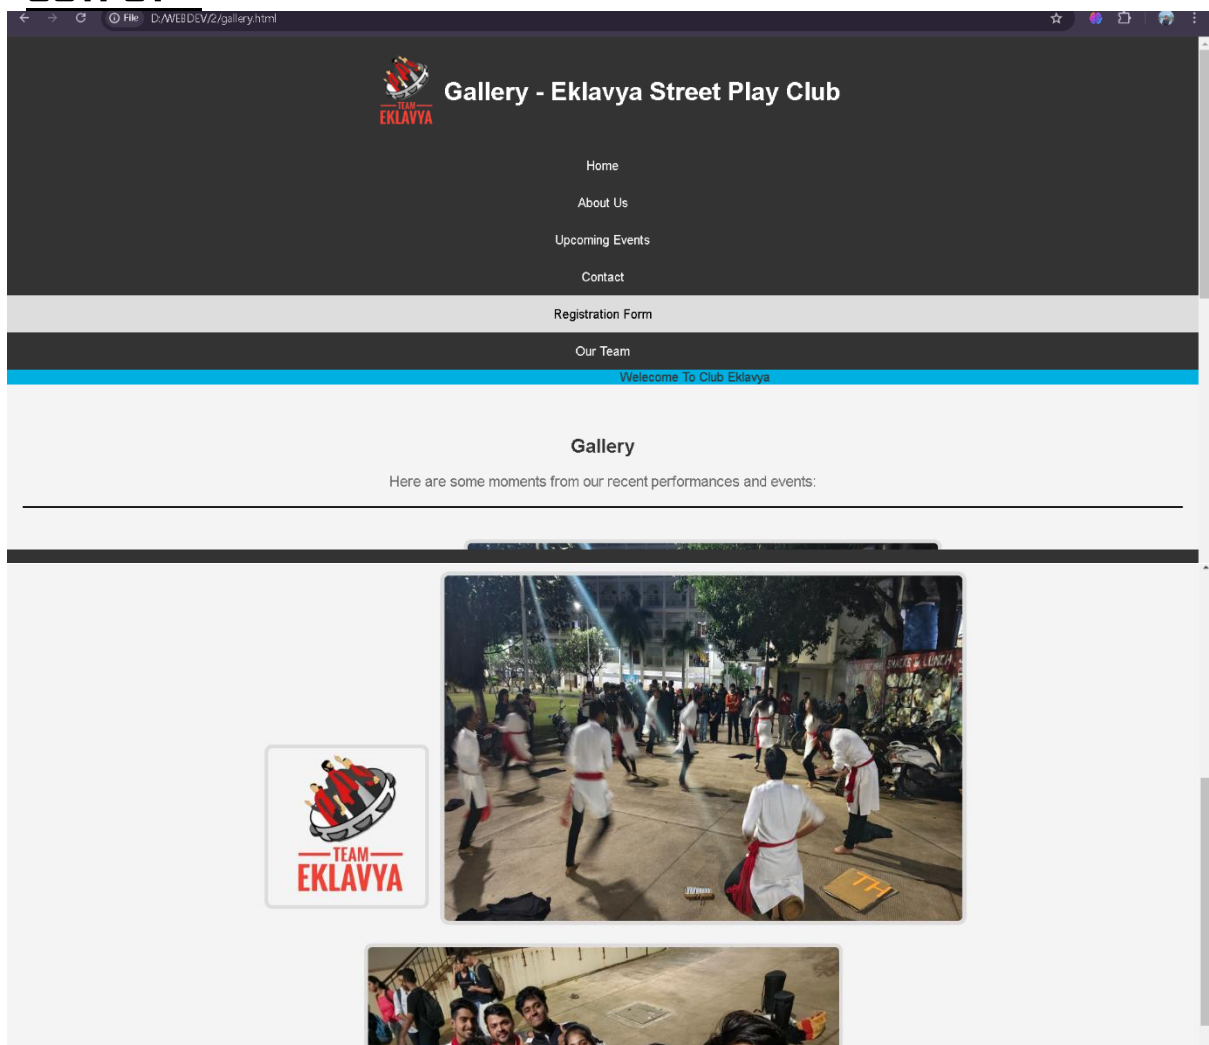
File D:/WEBDEV/2/gallery.html

TEAM EKLAVYA

Gallery - Eklavya Street Play Club

Home

About Us

Upcoming Events

Contact

Registration Form

Our Team

Welecome To Club Eklavya

Gallery

Here are some moments from our recent performances and events:

TEAM EKLAVYA

SNACKS & LUNCH

TH